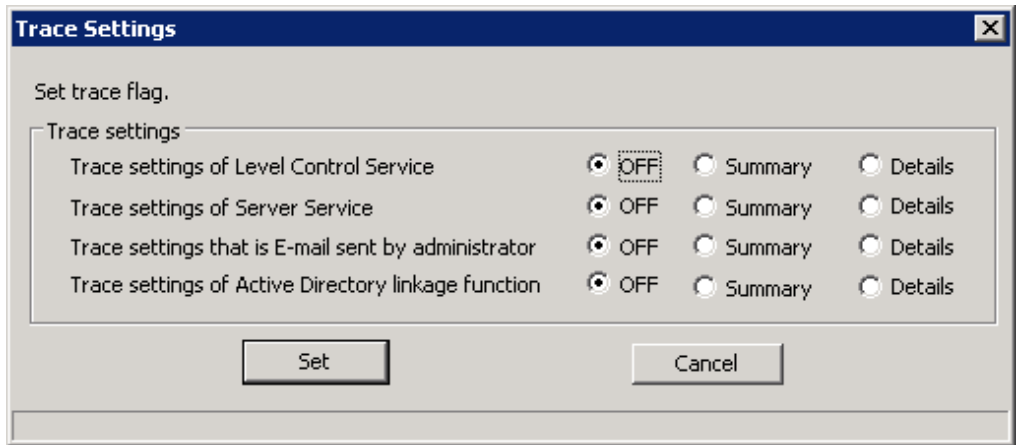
Trace Settings

Set trace flag.

Trace settings

| | | | |
|---|---|---|---|
| Trace settings of Level Control Service | OFF | Summary | Details |
| Trace settings of Server Service | OFF | Summary | Details |
| Trace settings that is E-mail sent by administrator | OFF | Summary | Details |
| Trace settings of Active Directory linkage function | OFF | Summary | Details |

Set

Cancel